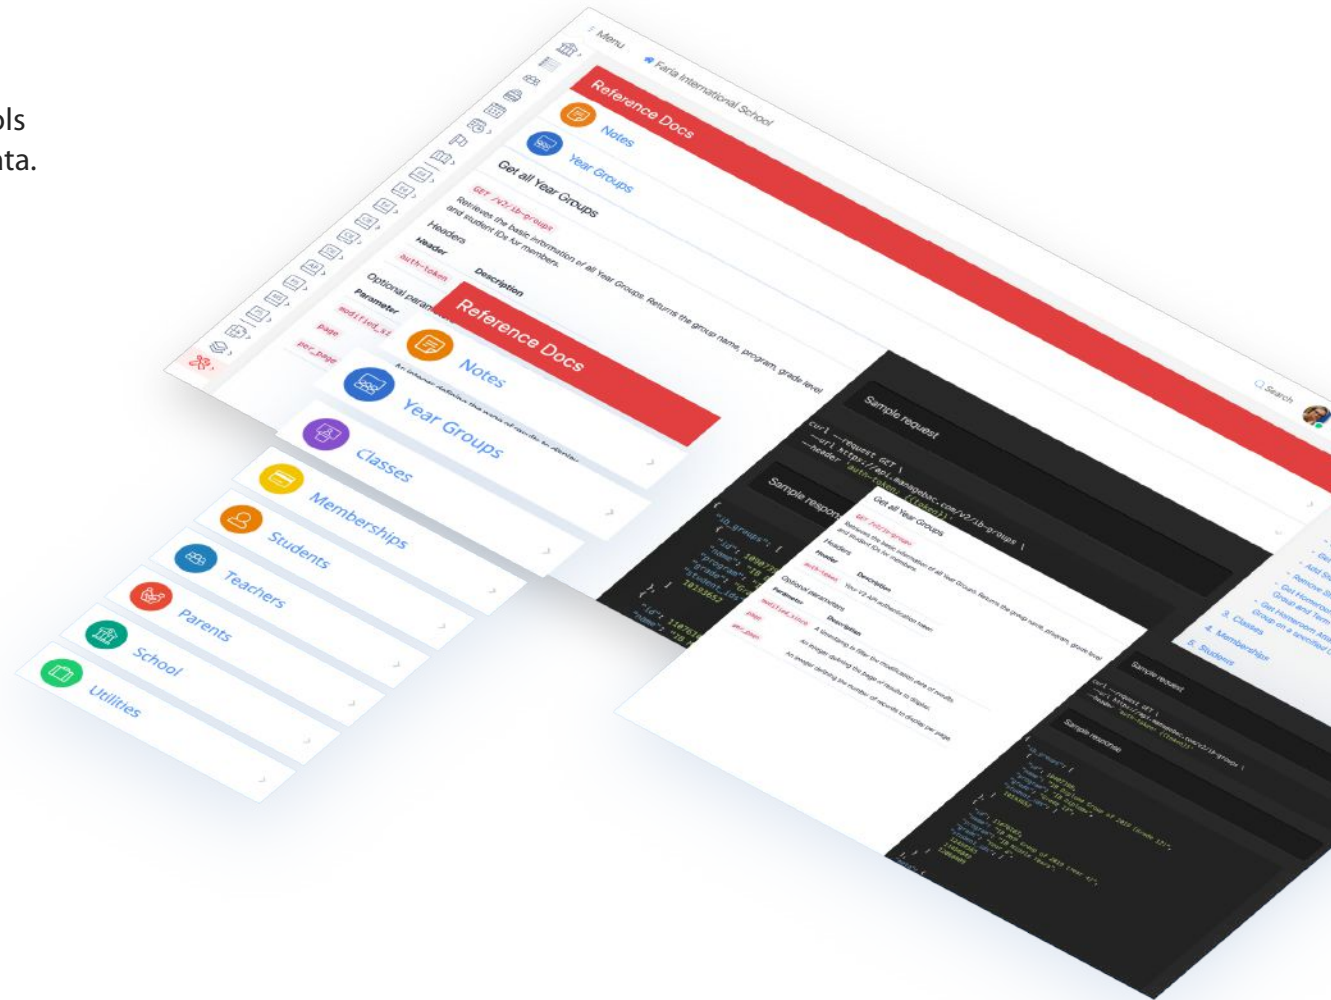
ols
ta.

Menu
Faria International School
Reference Docs
Notes
Year Groups
Get all Year Groups
GET /v2/ib-groups
Retrieves the basic information of all Year Groups. Returns the group name, program, grade level and student IDs for members.
Headers
Header
Description
auth-token
Optional parameters
Parameter
modified_si
page
per_page

Reference Docs
Notes
Year Groups
Classes
Memberships
Students
Teachers
Parents
School
Utilities

Search
Sample request
curl --request GET \
--url https://api.managebac.com/v2/ib-groups \
--header 'auth-token: {{token}}'
Sample response

Get all Year Groups
GET /v2/ib-groups
Retrieves the basic information of all Year Groups. Returns the group name, program, grade level and student IDs for members.
Headers
Header
Description
auth-token
Your V2 API authentication token
Optional parameters
Parameter
Description
modified_since
A timestamp to filter the modification date of results
page
An integer defining the page of results to display.
per_page
An integer defining the number of records to display per page.

Sample request
Sample response

3. Classes
4. Memberships
5. Students